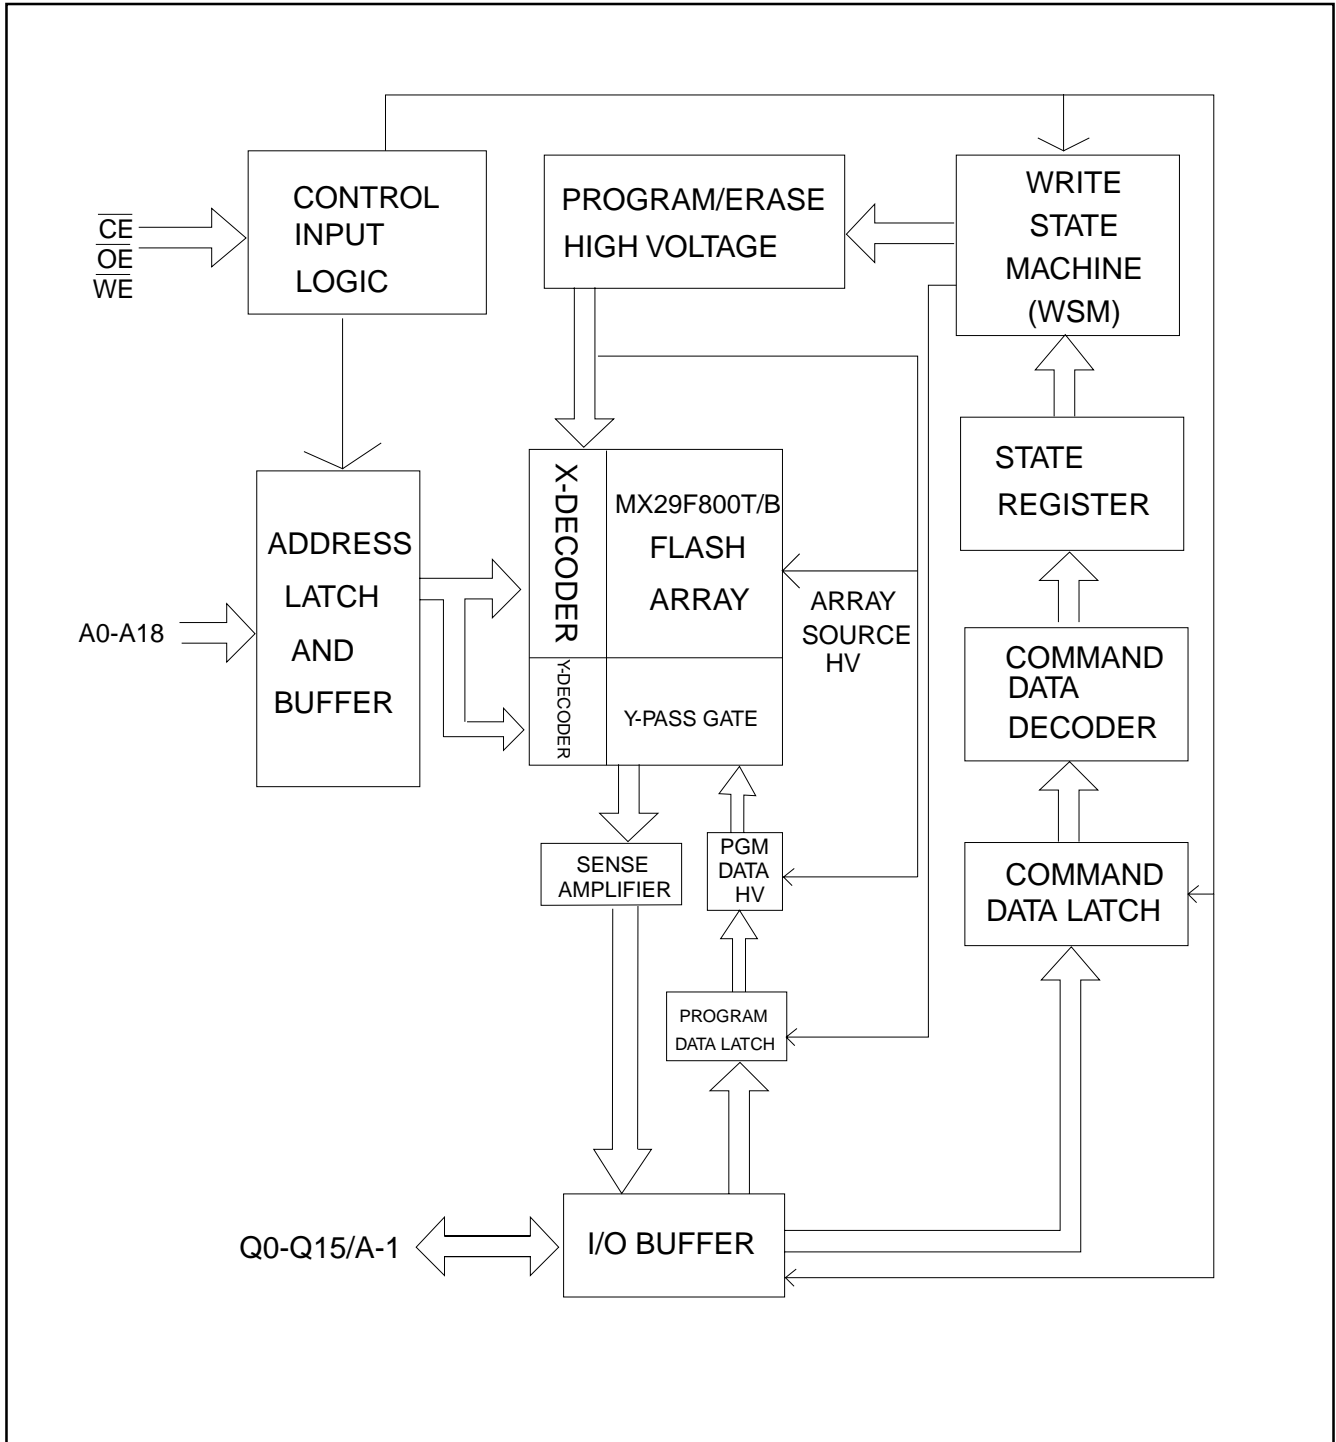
$\overline{CE}$
$\overline{OE}$
$\overline{WE}$

CONTROL INPUT LOGIC

PROGRAM/ERASE HIGH VOLTAGE

WRITE STATE MACHINE (WSM)

STATE REGISTER

ADDRESS LATCH AND BUFFER

A0-A18

X-DECODER

MX29F800T/B FLASH ARRAY

ARRAY SOURCE HV

Y-DECODER

Y-PASS GATE

COMMAND DATA DECODER

COMMAND DATA LATCH

SENSE AMPLIFIER

PGM DATA HV

PROGRAM DATA LATCH

Q0-Q15/A-1

I/O BUFFER